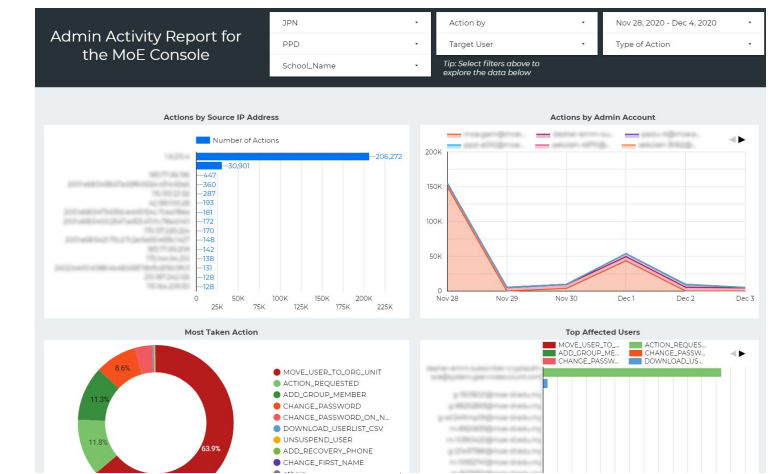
Admin Activity Report for the MoE Console

JPN
PPD
School_Name
Action by
Target User
Nov 28, 2020 - Dec 4, 2020
Type of Action

Tip: Select filters above to explore the data below

Actions by Source IP Address

Number of Actions

206,272
30,901
447
360
287
193
181
172
170
148
142
138
131
128
128

0
25K
50K
75K
100K
125K
150K
175K
200K
225K

Actions by Admin Account

200K
150K
100K
50K
0
Nov 28
Nov 29
Nov 30
Dec 1
Dec 2
Dec 3

Most Taken Action

8.6%
11.3%
11.8%
63.9%

MOVE_USER_TO_ORG_UNIT
ACTION_REQUESTED
ADD_GROUP_MEMBER
CHANGE_PASSWORD
CHANGE_PASSWORD_ON_N...
DOWNLOAD_USERLIST_CSV
UNSUSPEND_USER
ADD_RECOVERY_PHONE
CHANGE_FIRST_NAME

Top Affected Users

MOVE_USER_TO_...
ACTION_REQUES...
ADD_GROUP_ME...
CHANGE_PASSW...
CHANGE_PASSW...
DOWNLOAD_US...